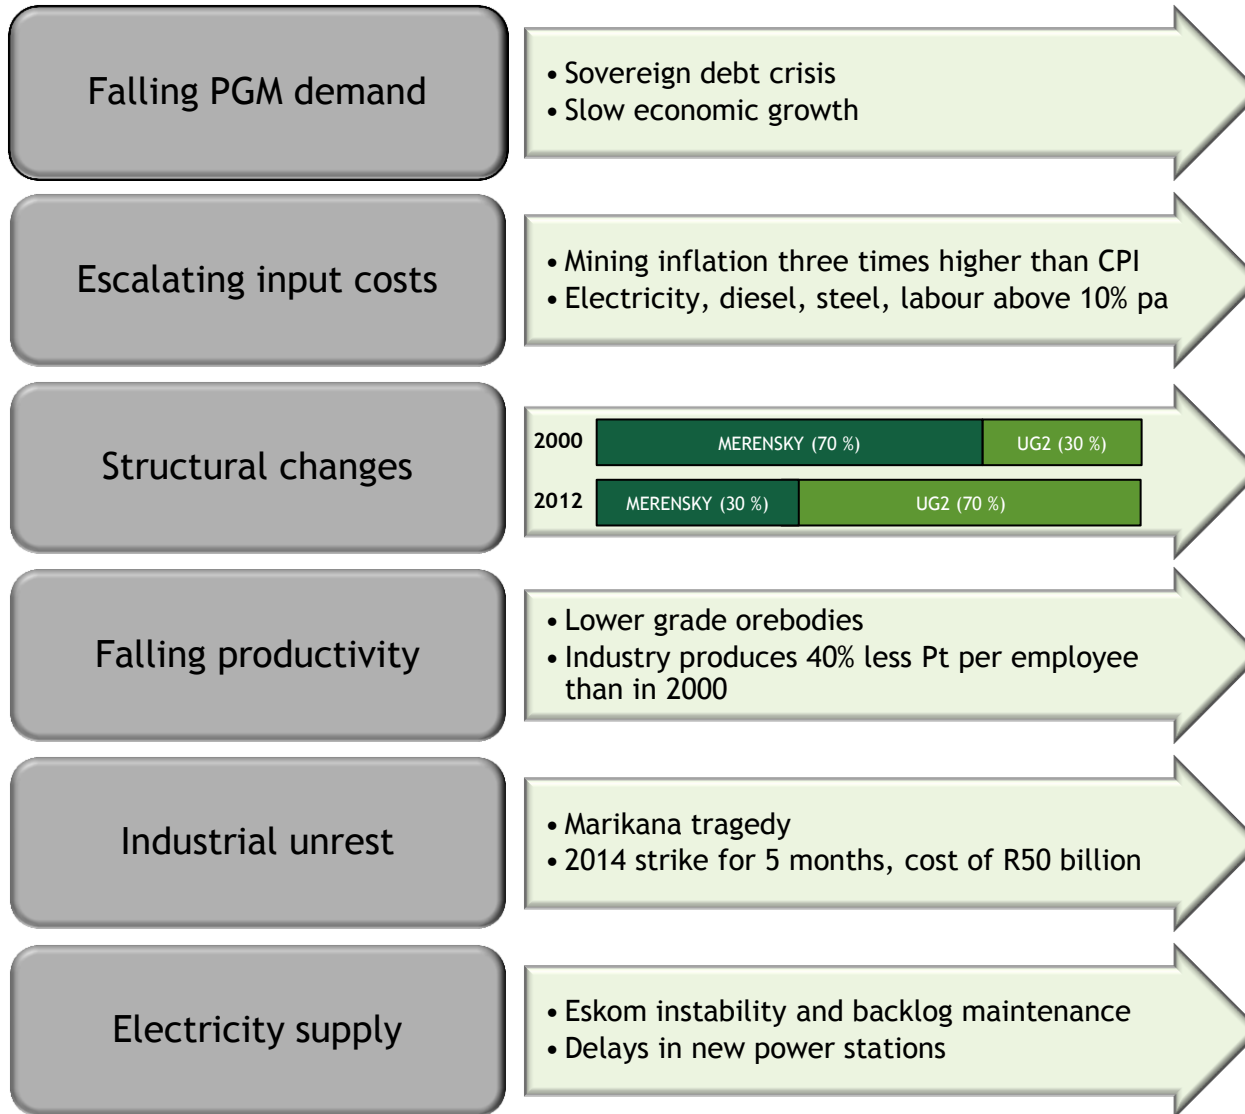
Falling PGM demand

• Sovereign debt crisis
• Slow economic growth

Escalating input costs

• Mining inflation three times higher than CPI
• Electricity, diesel, steel, labour above 10% pa

Structural changes

2000 MERENSKY (70 %) UG2 (30 %)
2012 MERENSKY (30 %) UG2 (70 %)

Falling productivity

• Lower grade orebodies
• Industry produces 40% less Pt per employee than in 2000

Industrial unrest

• Marikana tragedy
• 2014 strike for 5 months, cost of R50 billion

Electricity supply

• Eskom instability and backlog maintenance
• Delays in new power stations